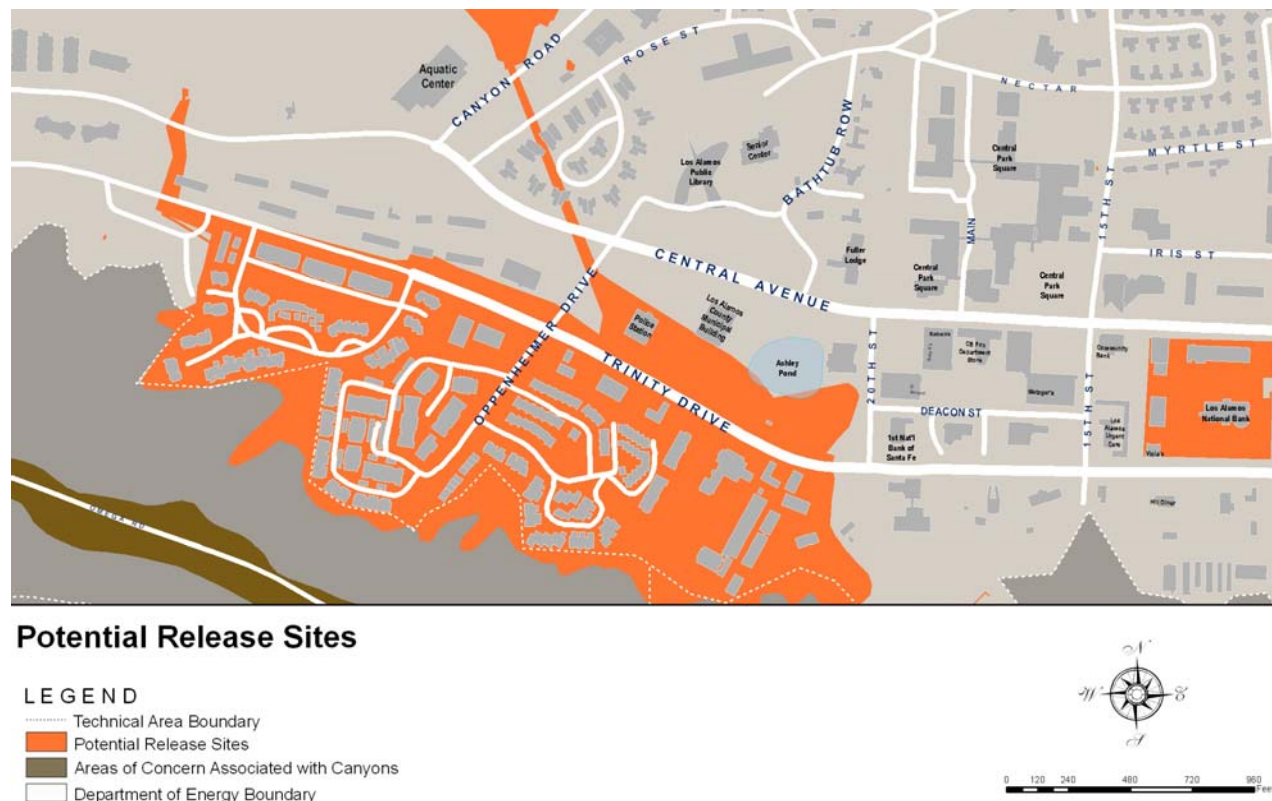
Aquatic Center

CANYON ROAD

ROSE ST

NECTAR

MYRTLE ST

Senior Center

Los Alamos Public Library

BATHTUB ROW

Central Park Square

15TH ST

MAIN

Fuller Lodge

Central Park Square

Central Park Square

IRIS ST

CENTRAL AVENUE

OPPENHEIMER DRIVE

Police Station

Los Alamos County Municipal Building

Ashley Pond

20TH ST

TRINITY DRIVE

DEACON ST

1st Nat'l Bank of Santa Fe

15TH ST

Community Bank

Los Alamos National Bank

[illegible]

Potential Release Sites

LEGEND
Technical Area Boundary
Potential Release Sites
Areas of Concern Associated with Canyons
Department of Energy Boundary

N
W
E
S

0 120 240 480 720 960
Fee